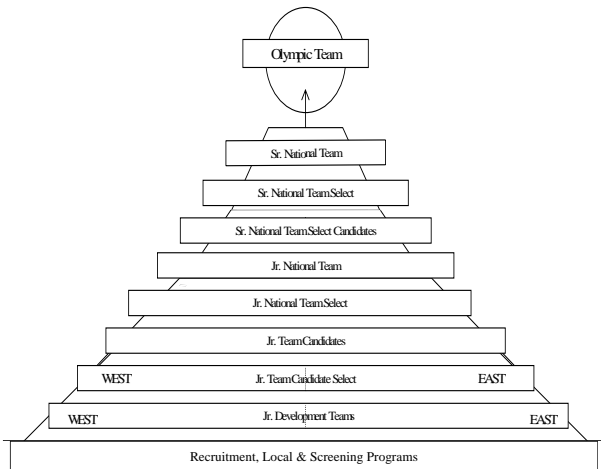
Olympic Team

Sr. National Team

Sr. National Team Select

Sr. National Team Select Candidates

Jr. National Team

Jr. National Team Select

Jr. Team Candidates

WEST Jr. Team Candidate Select EAST

WEST Jr. Development Teams EAST

Recruitment, Local & Screening Programs